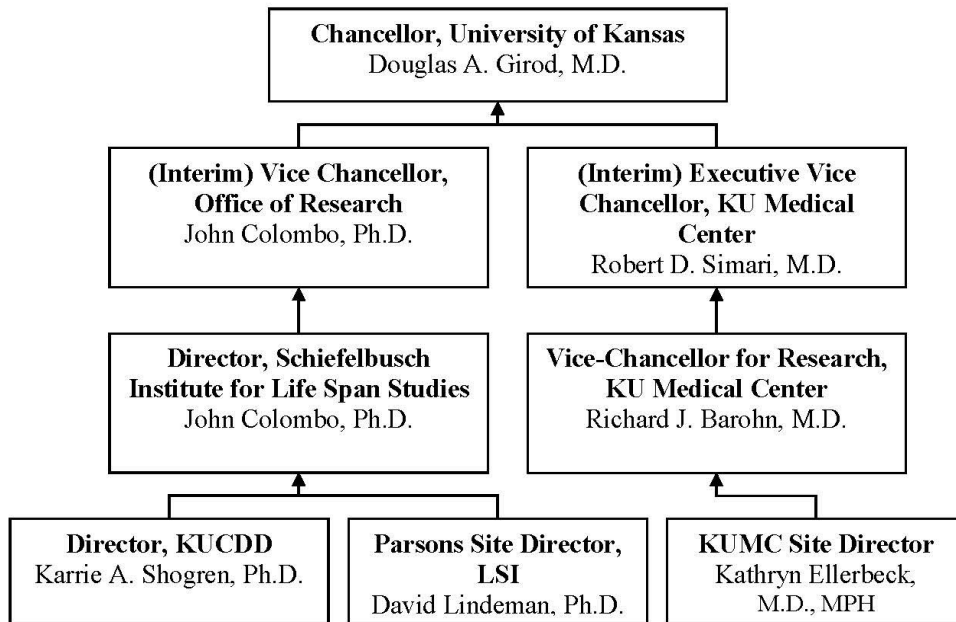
Chancellor, University of Kansas
Douglas A. Girod, M.D.

(Interim) Vice Chancellor, Office of Research
John Colombo, Ph.D.

(Interim) Executive Vice Chancellor, KU Medical Center
Robert D. Simari, M.D.

Director, Schiefelbusch Institute for Life Span Studies
John Colombo, Ph.D.

Vice-Chancellor for Research, KU Medical Center
Richard J. Barohn, M.D.

Director, KUCDD
Karrie A. Shogren, Ph.D.

Parsons Site Director, LSI
David Lindeman, Ph.D.

KUMC Site Director
Kathryn Ellerbeck, M.D., MPH